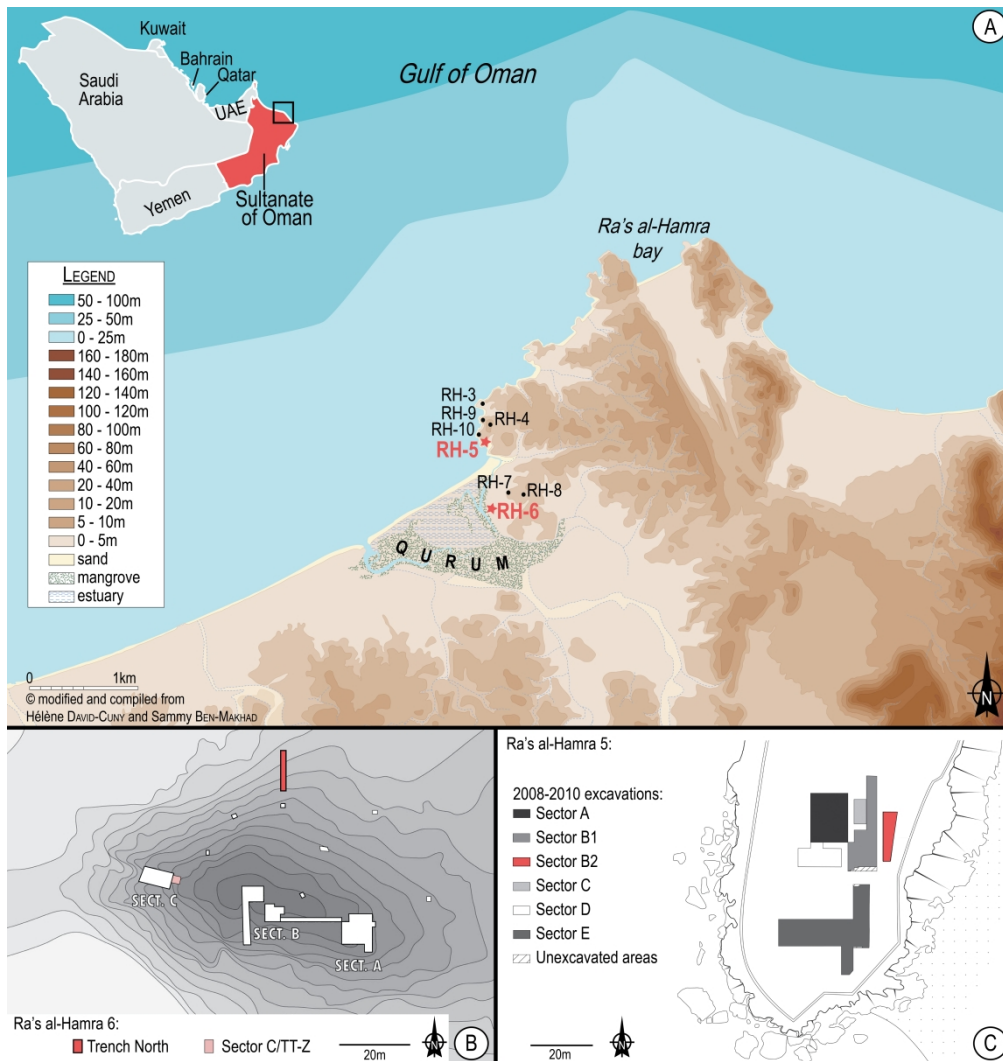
A

Kuwait
Bahrain
Qatar
Saudi Arabia
UAE
Yemen
Sultanate of Oman

Gulf of Oman

Ra's al-Hamra bay

LEGEND
50 - 100m
25 - 50m
0 - 25m
160 - 180m
140 - 160m
120 - 140m
100 - 120m
80 - 100m
60 - 80m
40 - 60m
20 - 40m
10 - 20m
5 - 10m
0 - 5m
sand
mangrove
estuary

RH-3
RH-9
RH-4
RH-10
RH-5
RH-7
RH-8
RH-6
Q U R U M

0 1km
© modified and compiled from Hélène DAVID-CUNY and Sammy BEN-MAKHAD

N

SECT. C
SECT. B
SECT. A

Ra's al-Hamra 6:
Trench North
Sector C/TT-Z
20m
N
B

Ra's al-Hamra 5:
2008-2010 excavations:
Sector A
Sector B1
Sector B2
Sector C
Sector D
Sector E
Unexcavated areas

20m
N
C